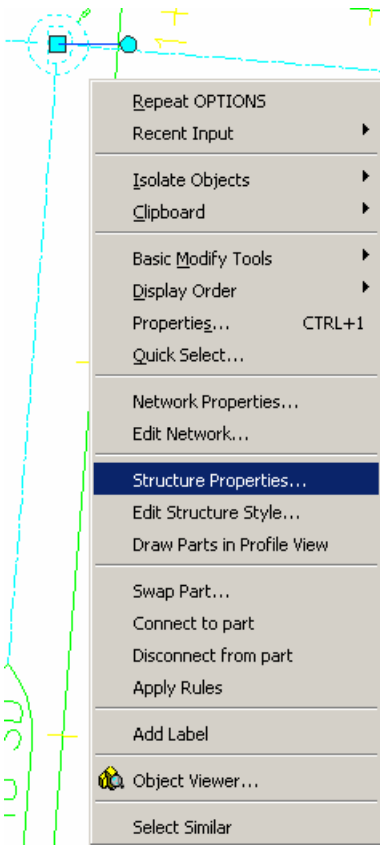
Repeat OPTIONS
Recent Input

Isolate Objects
Clipboard

Basic Modify Tools
Display Order
Properties... CTRL+1
Quick Select...

Network Properties...
Edit Network...

Structure Properties...
Edit Structure Style...
Draw Parts in Profile View

Swap Part...
Connect to part
Disconnect from part
Apply Rules

Add Label

Object Viewer...

Select Similar